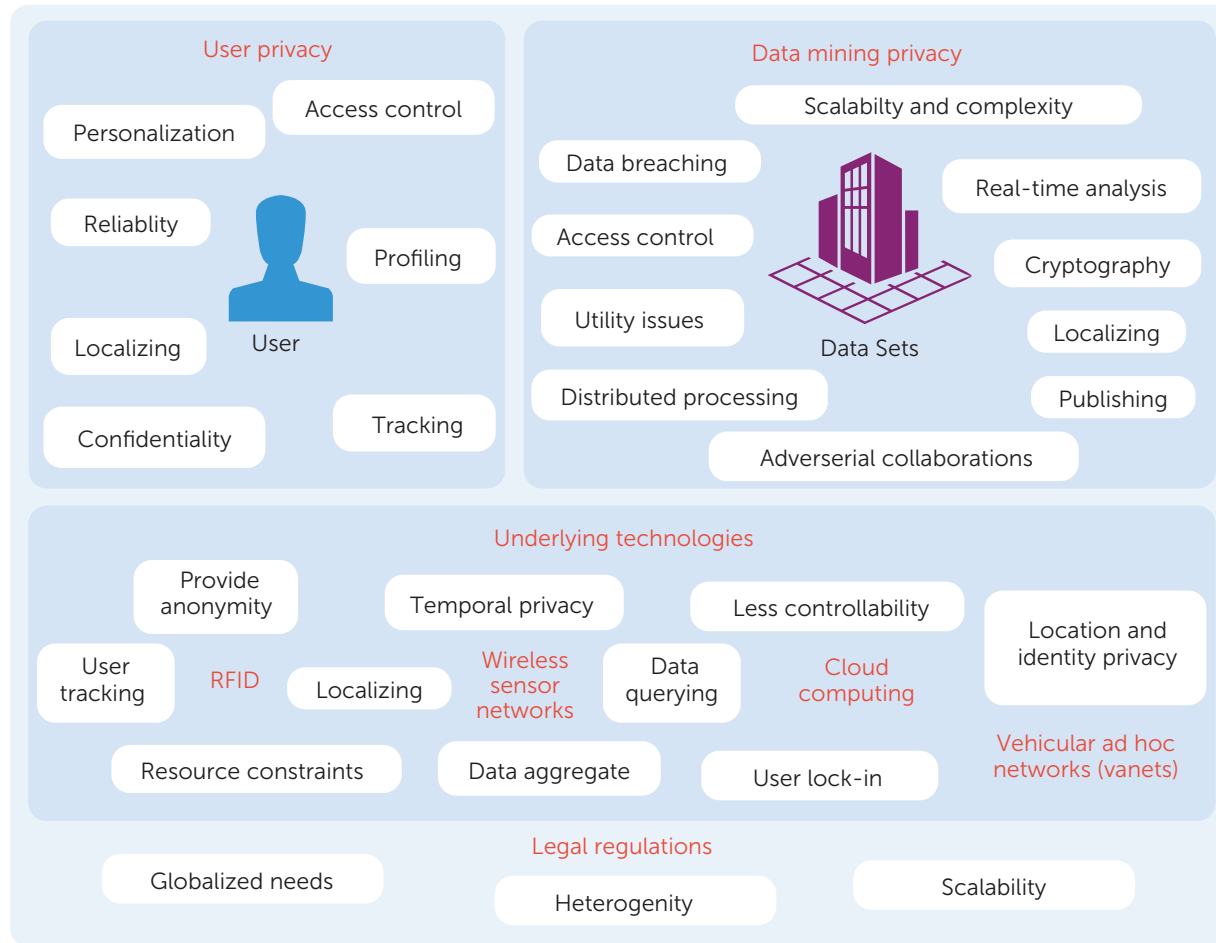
User privacy

Access control

Personalization

Reliablity

Profiling

Localizing

User

Confidentiality

Tracking

Data mining privacy

Scalabilty and complexity

Data breaching

Real-time analysis

Access control

Cryptography

Utility issues

Localizing

Data Sets

Distributed processing

Publishing

Adverserial collaborations

Underlying technologies

Provide anonymity

Temporal privacy

Less controllability

Location and identity privacy

User tracking

RFID

Localizing

Wireless sensor networks

Data querying

Cloud computing

Vehicular ad hoc networks (vanets)

Resource constraints

Data aggregate

User lock-in

Legal regulations

Globalized needs

Heterogenity

Scalability